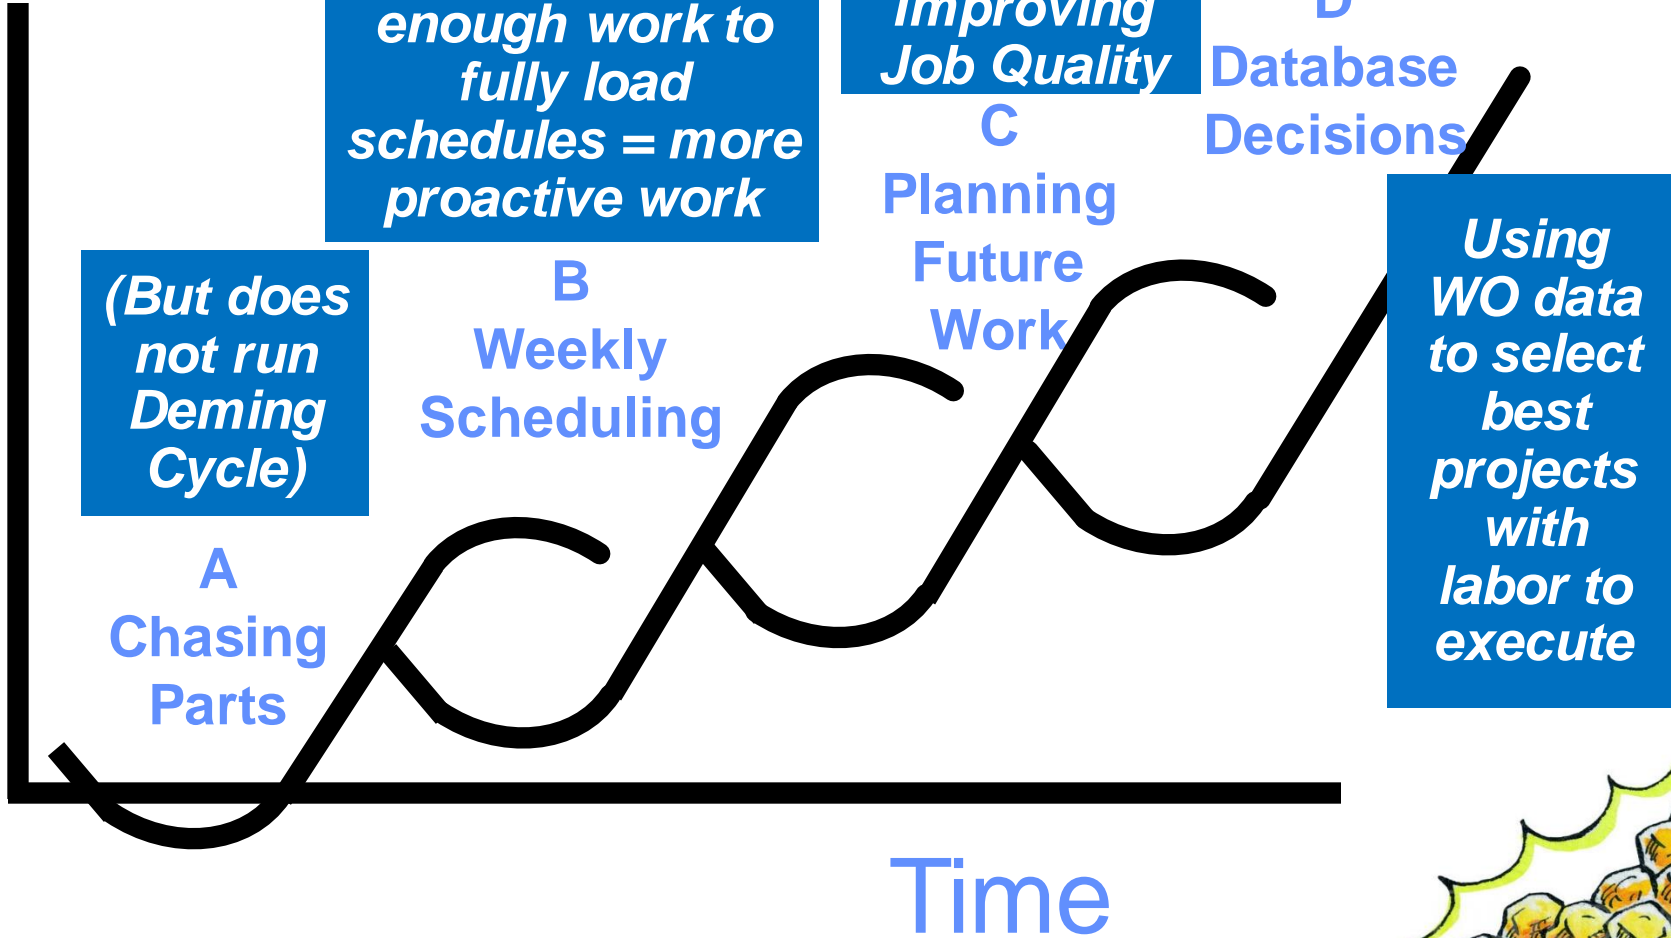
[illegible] enough work to fully load schedules = more proactive work

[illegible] Improving Job Quality

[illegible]
Database Decisions

(But does not run Deming Cycle)

B
Weekly Scheduling

C
Planning Future Work

Using WO data to select best projects with labor to execute

A
Chasing Parts

Time